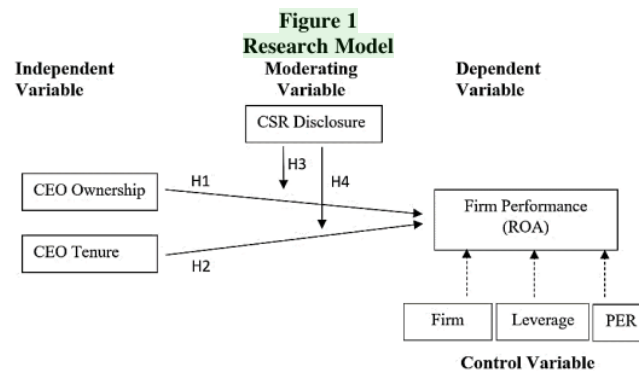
Figure 1
Research Model

Independent Variable

Moderating Variable

Dependent Variable

CSR Disclosure

H3

H4

H1

CEO Ownership

Firm Performance (ROA)

CEO Tenure

H2

Firm

Leverage

PER

Control Variable